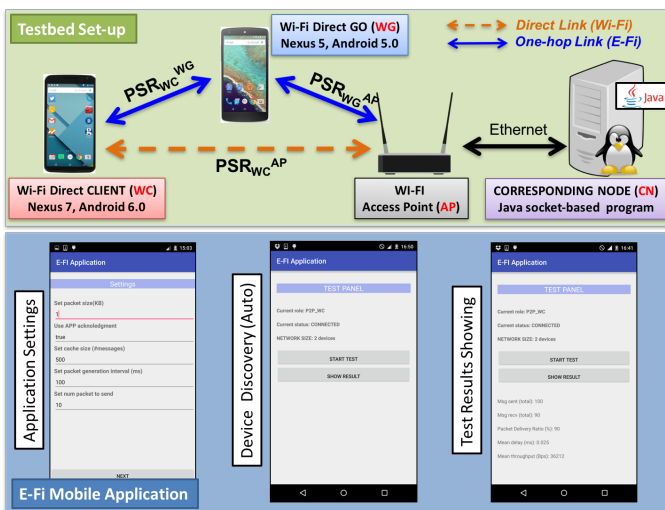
Testbed Set-up

Wi-Fi Direct GO (WG)
Nexus 5, Android 5.0

Direct Link (Wi-Fi)
One-hop Link (E-Fi)

$PSR_{WC}{}^{WG}$

$PSR_{WG}{}^{AP}$

Java

Ethernet

$PSR_{WC}{}^{AP}$

Wi-Fi Direct CLIENT (WC)
Nexus 7, Android 6.0

WI-FI
Access Point (AP)

CORRESPONDING NODE (CN)
Java socket-based program

Application Settings

15:03
E-Fi Application
Settings
Set packet size(KB)
1
Use APP acknowledgment
true
Set cache size (#messages)
500
Set packet generation interval (ms)
100
Set num packet to send
10
NEXT

E-Fi Mobile Application

Device Discovery (Auto)

16:50
E-Fi Application
TEST PANEL
Current role: P2P_WC
Current status: CONNECTED
NETWORK SIZE: 2 devices
START TEST
SHOW RESULT

Test Results Showing

16:41
E-Fi Application
TEST PANEL
Current role: P2P_WC
Current status: CONNECTED
NETWORK SIZE: 2 devices
START TEST
SHOW RESULT
Msg sent (total): 100
Msg recv (total): 90
Packet Delivery Ratio (%): 90
Mean delay (ms): 0.025
Mean throughput (Bps): 36212